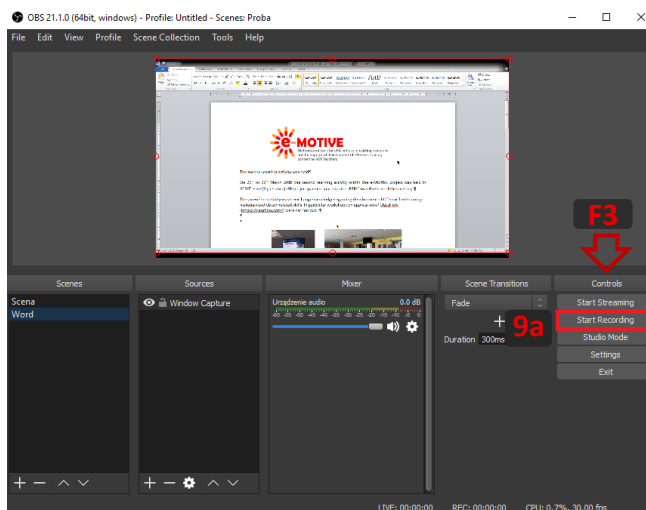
OBS 21.1.0 (64bit, windows) - Profile: Untitled - Scenes: Proba

File Edit View Profile Scene Collection Tools Help

E-MOTIVE

F3

Scenes
Scena
Word

Sources
Window Capture

Mixer
Urządzenie audio 0.0 dB

Scene Transitions
Fade
Duration 300ms

9a

Controls
Start Streaming
Start Recording
Studio Mode
Settings
Exit

LIVE: 00:00:00 REC: 00:00:00 CPU: 0.7%, 30.00 fps